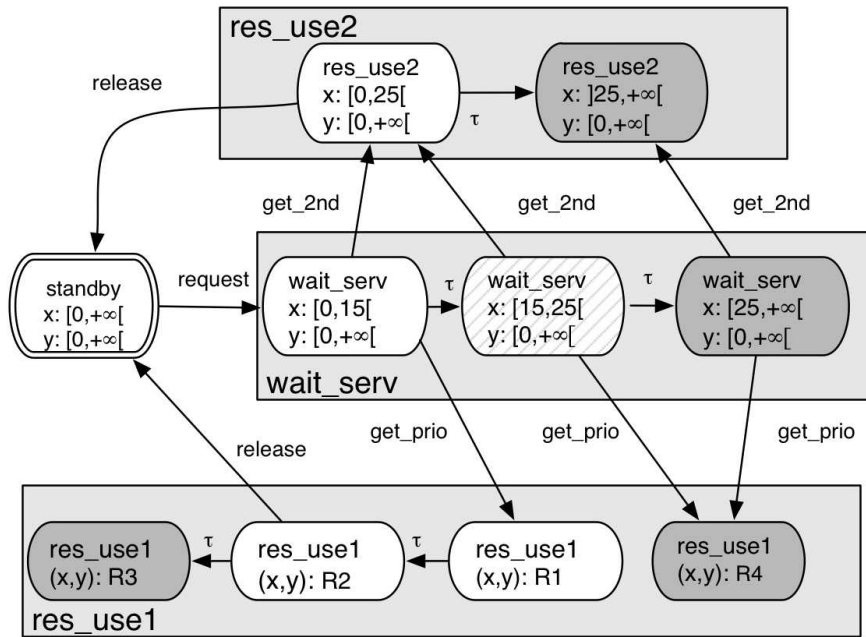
res_use2

release

res_use2
x: $[0,25[$
y: $[0,+\infty[$

$\tau$

res_use2
x: $]25,+\infty[$
y: $[0,+\infty[$

get_2nd

get_2nd

get_2nd

standby
x: $[0,+\infty[$
y: $[0,+\infty[$

request

wait_serv
x: $[0,15[$
y: $[0,+\infty[$

$\tau$

wait_serv
x: $[15,25[$
y: $[0,+\infty[$

$\tau$

wait_serv
x: $[25,+\infty[$
y: $[0,+\infty[$

wait_serv

get_prio

get_prio

get_prio

release

res_use1
(x,y): R3

$\tau$

res_use1
(x,y): R2

$\tau$

res_use1
(x,y): R1

res_use1
(x,y): R4

res_use1